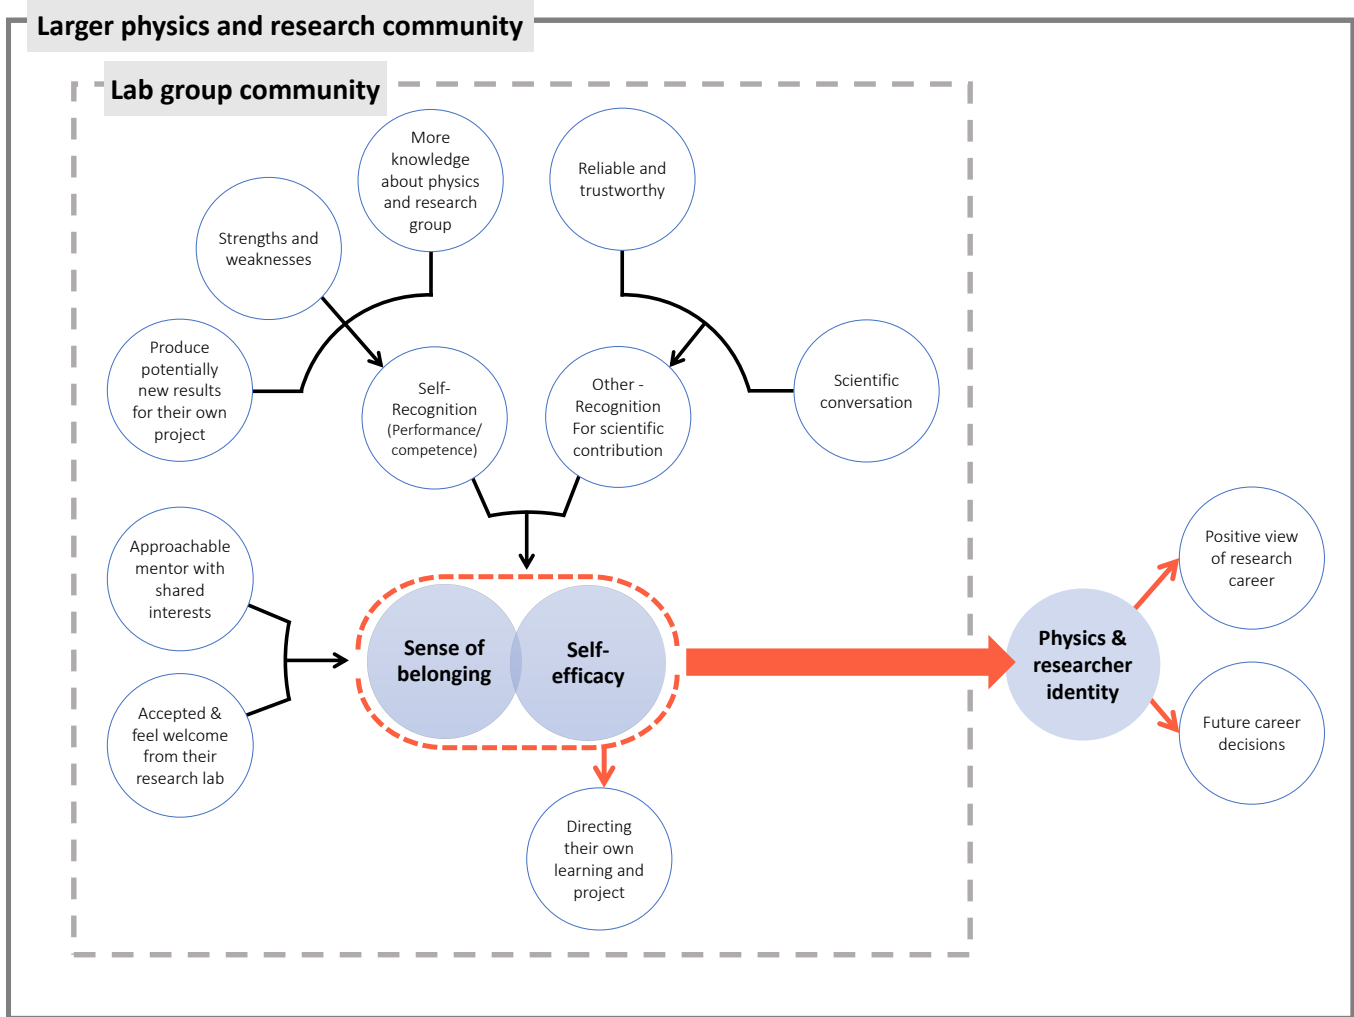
Larger physics and research community

Lab group community

Strengths and weaknesses

More knowledge about physics and research group

Reliable and trustworthy

Produce potentially new results for their own project

Self-Recognition (Performance/ competence)

Other - Recognition For scientific contribution

Scientific conversation

Approachable mentor with shared interests

Accepted & feel welcome from their research lab

Sense of belonging

Self-efficacy

Directing their own learning and project

Physics & researcher identity

Positive view of research career

Future career decisions